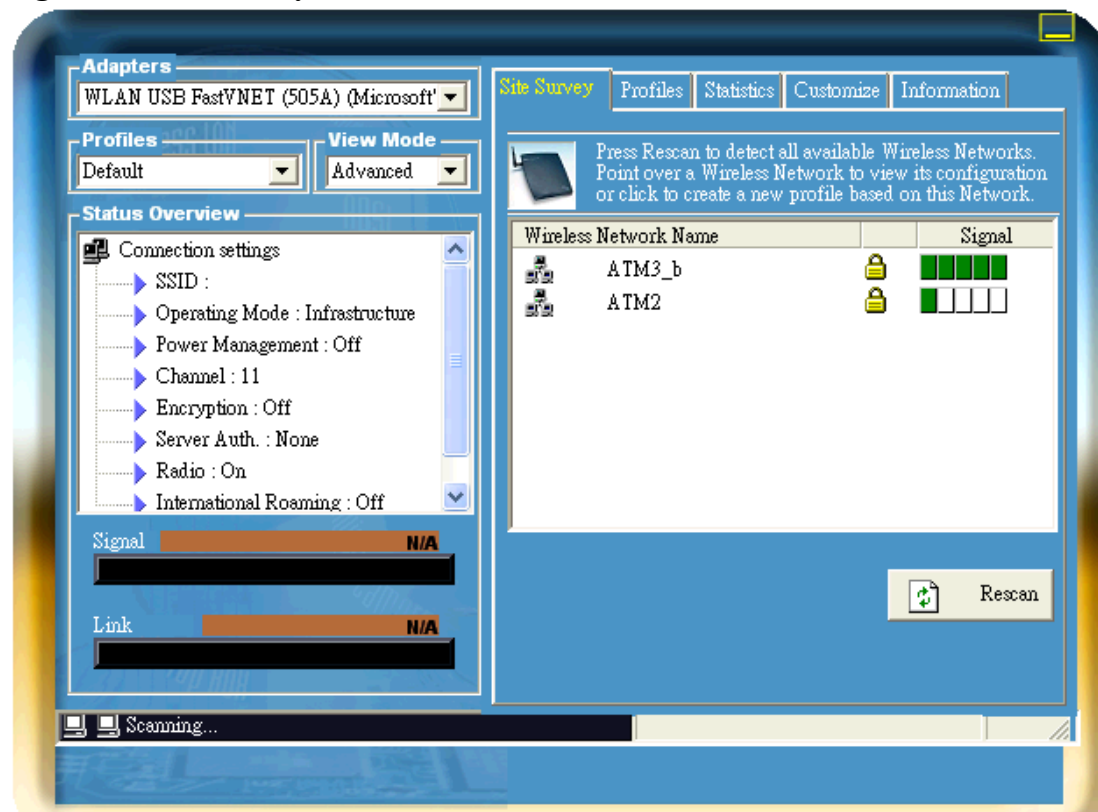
Adapters
WLAN USB FastVNET (505A) (Microsoft'

Profiles
Default

View Mode
Advanced

Status Overview
Connection settings
SSID :
Operating Mode : Infrastructure
Power Management : Off
Channel : 11
Encryption : Off
Server Auth. : None
Radio : On
International Roaming : Off

Signal N/A

Link N/A

Site Survey | Profiles | Statistics | Customize | Information

Press Rescan to detect all available Wireless Networks. Point over a Wireless Network to view its configuration or click to create a new profile based on this Network.

| Wireless Network Name | | Signal |
|---|---|---|
| ATM3_b | | |
| ATM2 | | |

Rescan

Scanning...